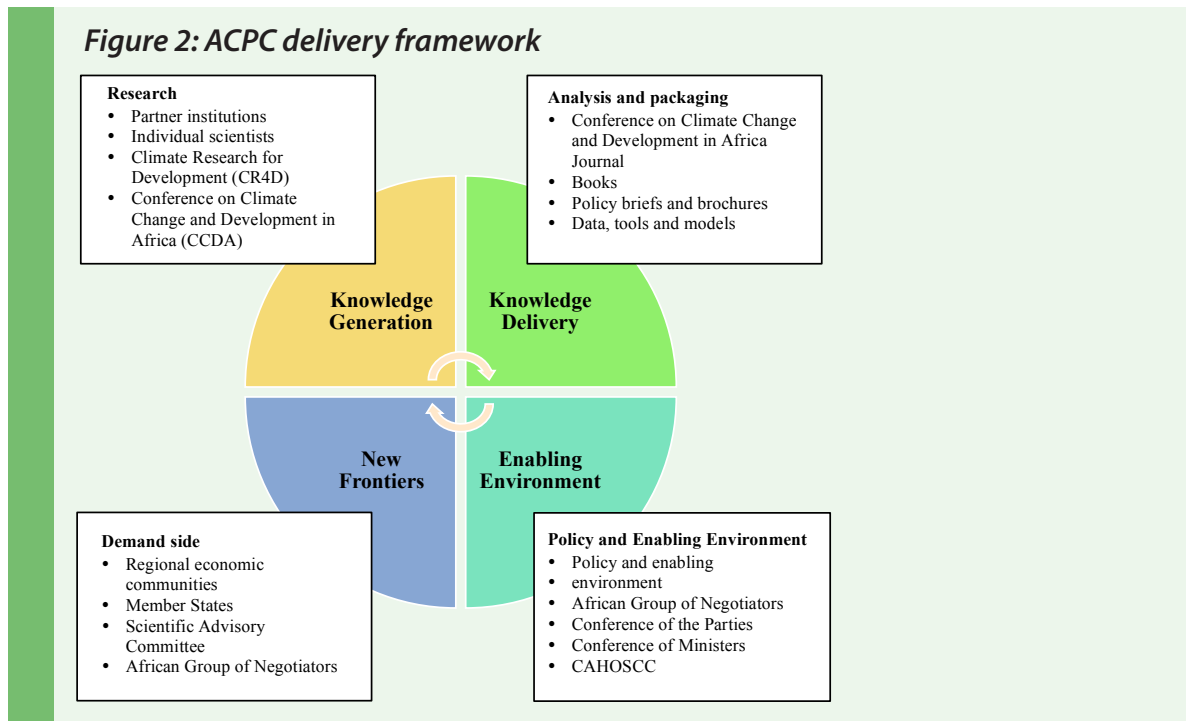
Figure 2: ACPC delivery framework

Research
- Partner institutions
- Individual scientists
- Climate Research for Development (CR4D)
- Conference on Climate Change and Development in Africa (CCDA)

Analysis and packaging
- Conference on Climate Change and Development in Africa Journal
- Books
- Policy briefs and brochures
- Data, tools and models

Knowledge Generation

Knowledge Delivery

New Frontiers

Enabling Environment

Demand side
- Regional economic communities
- Member States
- Scientific Advisory Committee
- African Group of Negotiators

Policy and Enabling Environment
- Policy and enabling
- environment
- African Group of Negotiators
- Conference of the Parties
- Conference of Ministers
- CAHOSCC